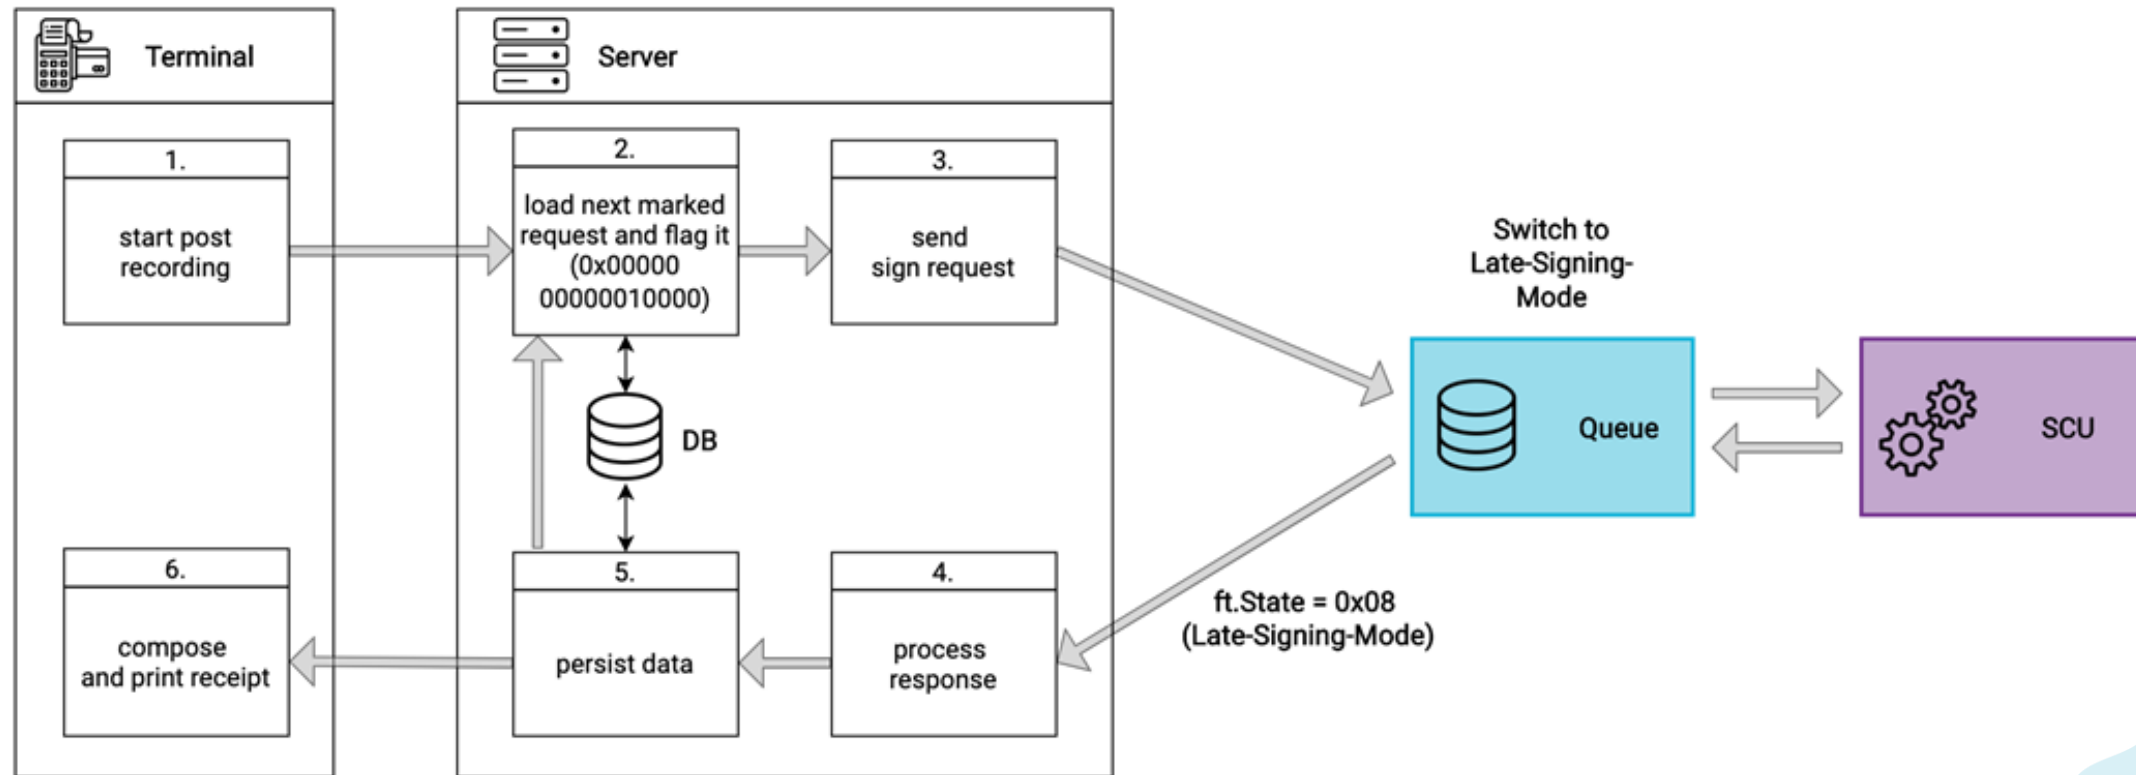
Terminal

Server

1.

start post recording

2.

load next marked request and flag it (0x00000 00000010000)

3.

send sign request

DB

Switch to Late-Signing-Mode

Queue

SCU

6.

compose and print receipt

5.

persist data

4.

process response

ft.State = 0x08 (Late-Signing-Mode)